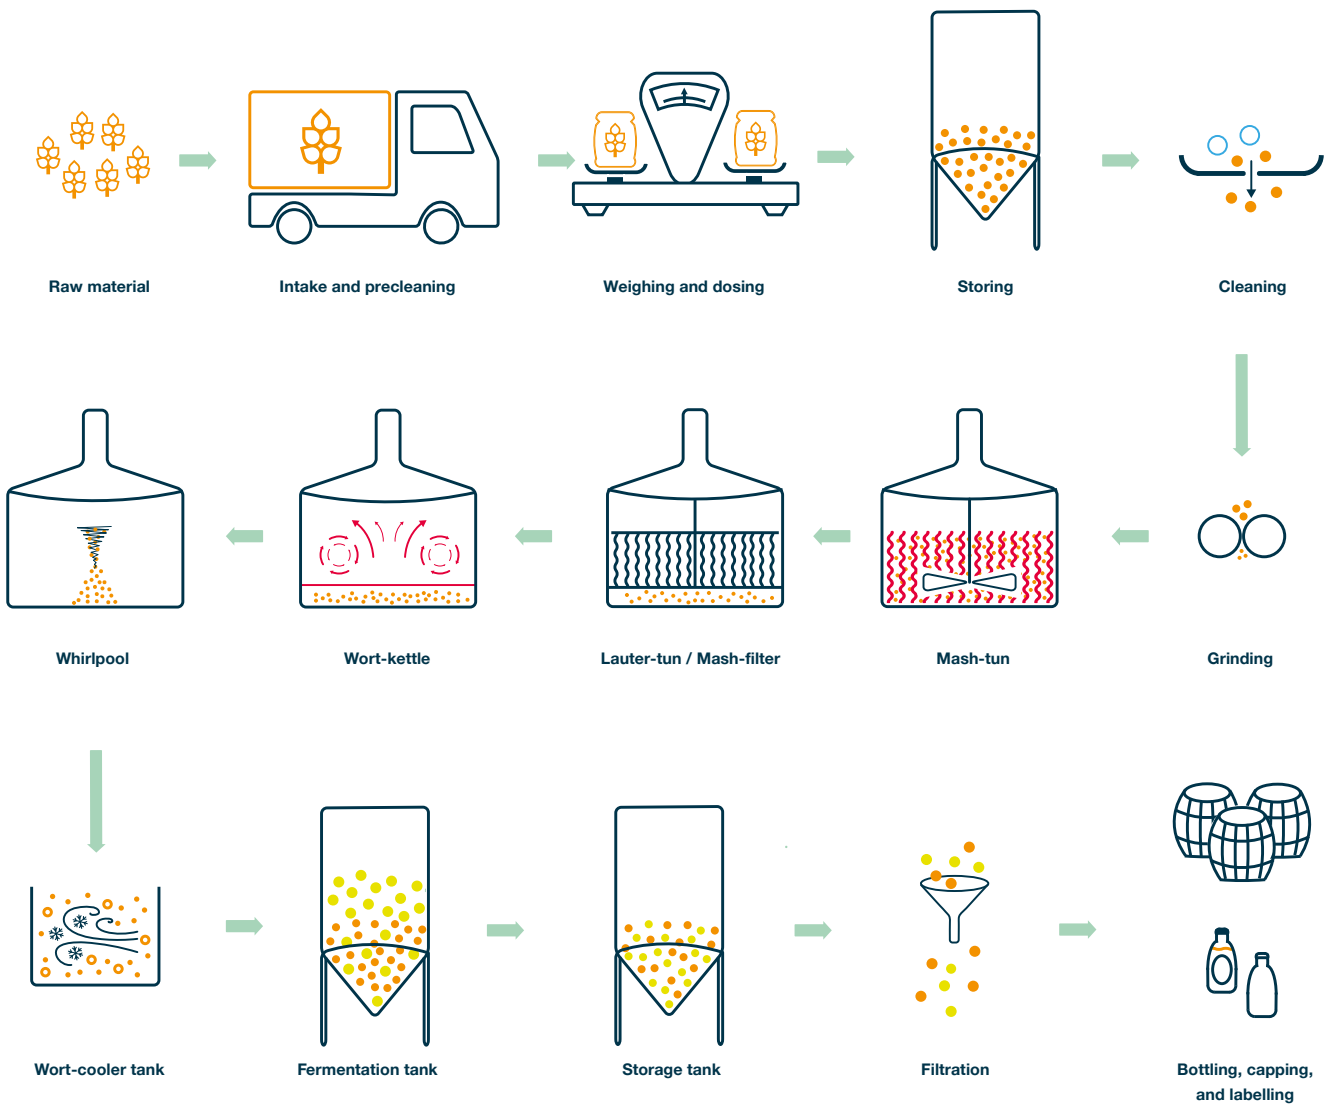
Raw material

Intake and precleaning

Weighing and dosing

Storing

Cleaning

Grinding

Mash-tun

Lauter-tun / Mash-filter

Wort-kettle

Whirlpool

Wort-cooler tank

Fermentation tank

Storage tank

Filtration

Bottling, capping, and labelling